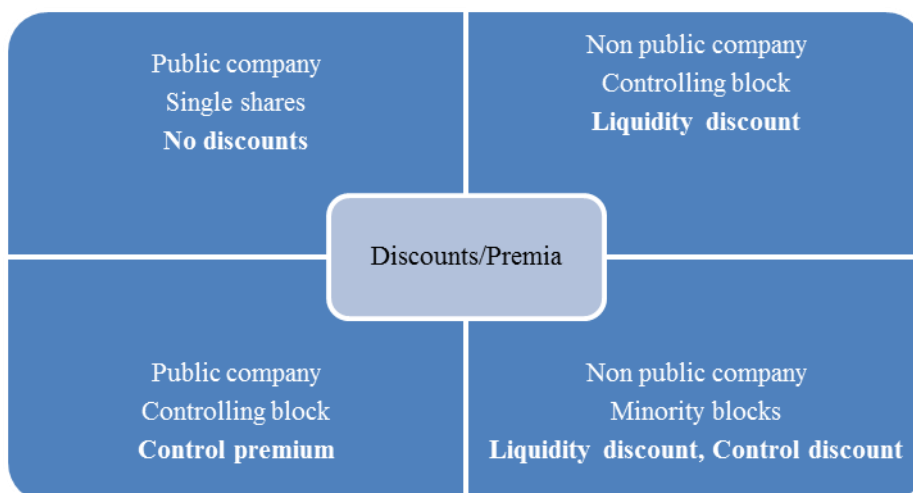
Public company
Single shares
**No discounts**

Non public company
Controlling block
**Liquidity discount**

Discounts/Premia

Public company
Controlling block
**Control premium**

Non public company
Minority blocks
**Liquidity discount, Control discount**